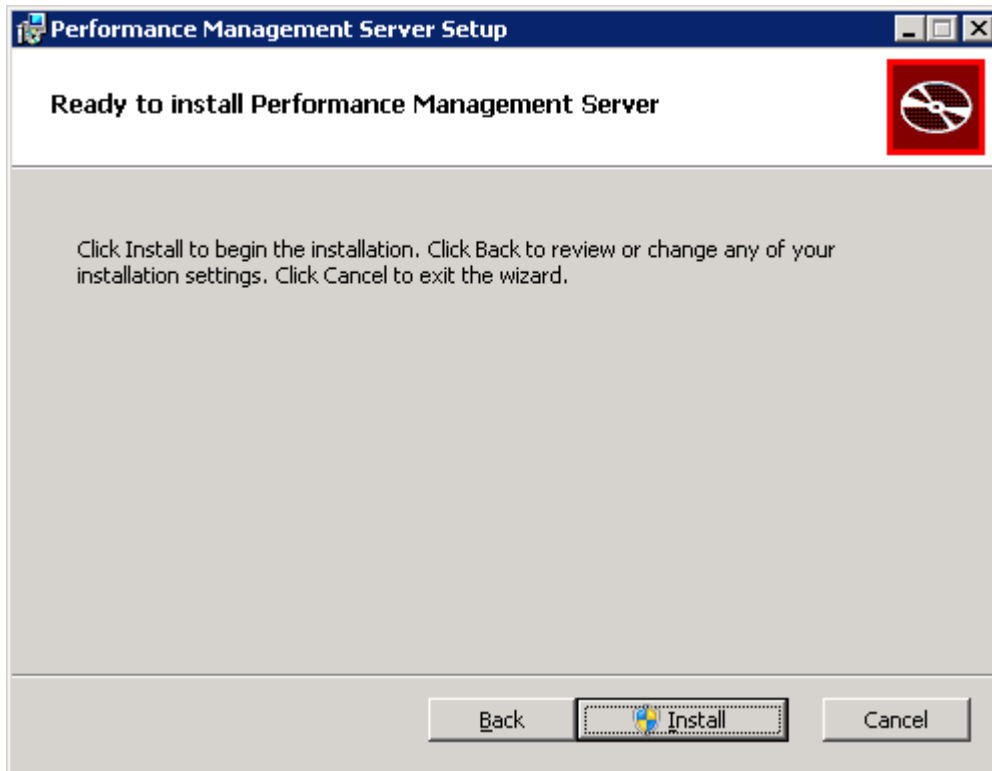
Performance Management Server Setup

Ready to install Performance Management Server

Click Install to begin the installation. Click Back to review or change any of your installation settings. Click Cancel to exit the wizard.

Back Install Cancel